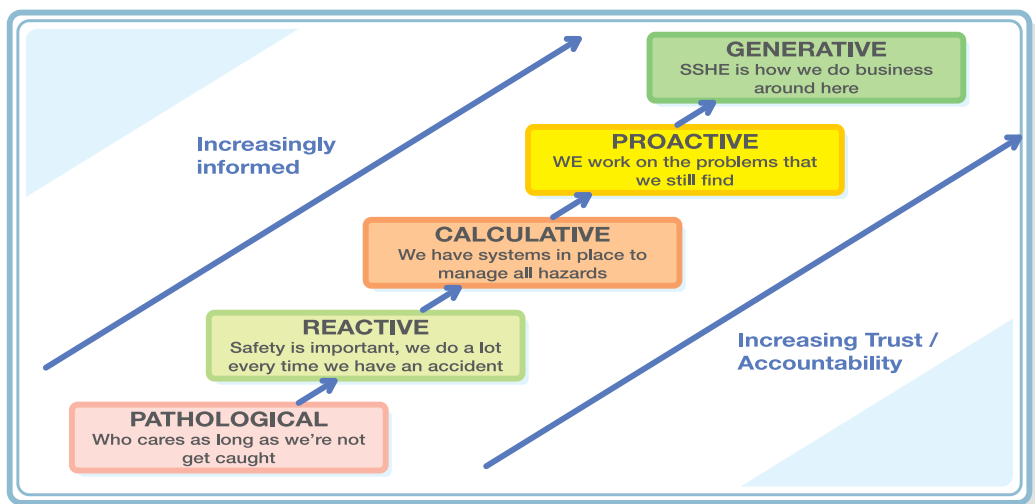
Increasingly informed

GENERATIVE
SSHE is how we do business around here

PROACTIVE
WE work on the problems that we still find

CALCULATIVE
We have systems in place to manage all hazards

REACTIVE
Safety is important, we do a lot every time we have an accident

PATHOLOGICAL
Who cares as long as we're not get caught

Increasing Trust / Accountability